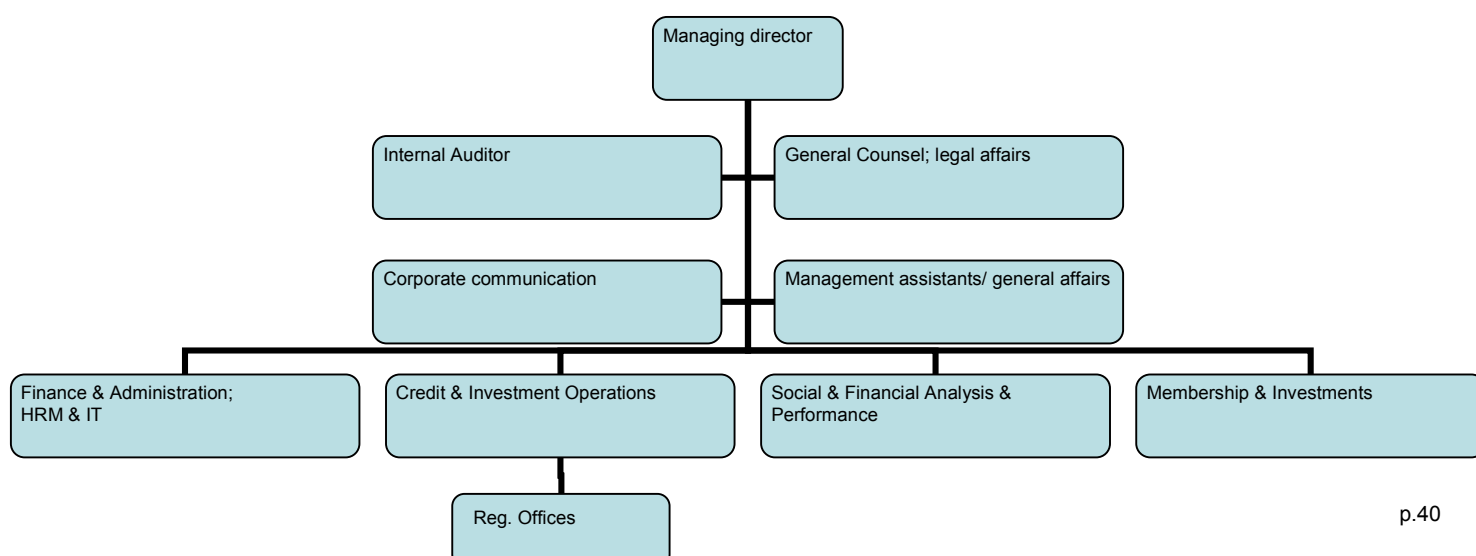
Managing director

Internal Auditor

General Counsel; legal affairs

Corporate communication

Management assistants/ general affairs

Finance & Administration; HRM & IT

Credit & Investment Operations

Social & Financial Analysis & Performance

Membership & Investments

Reg. Offices

p.40